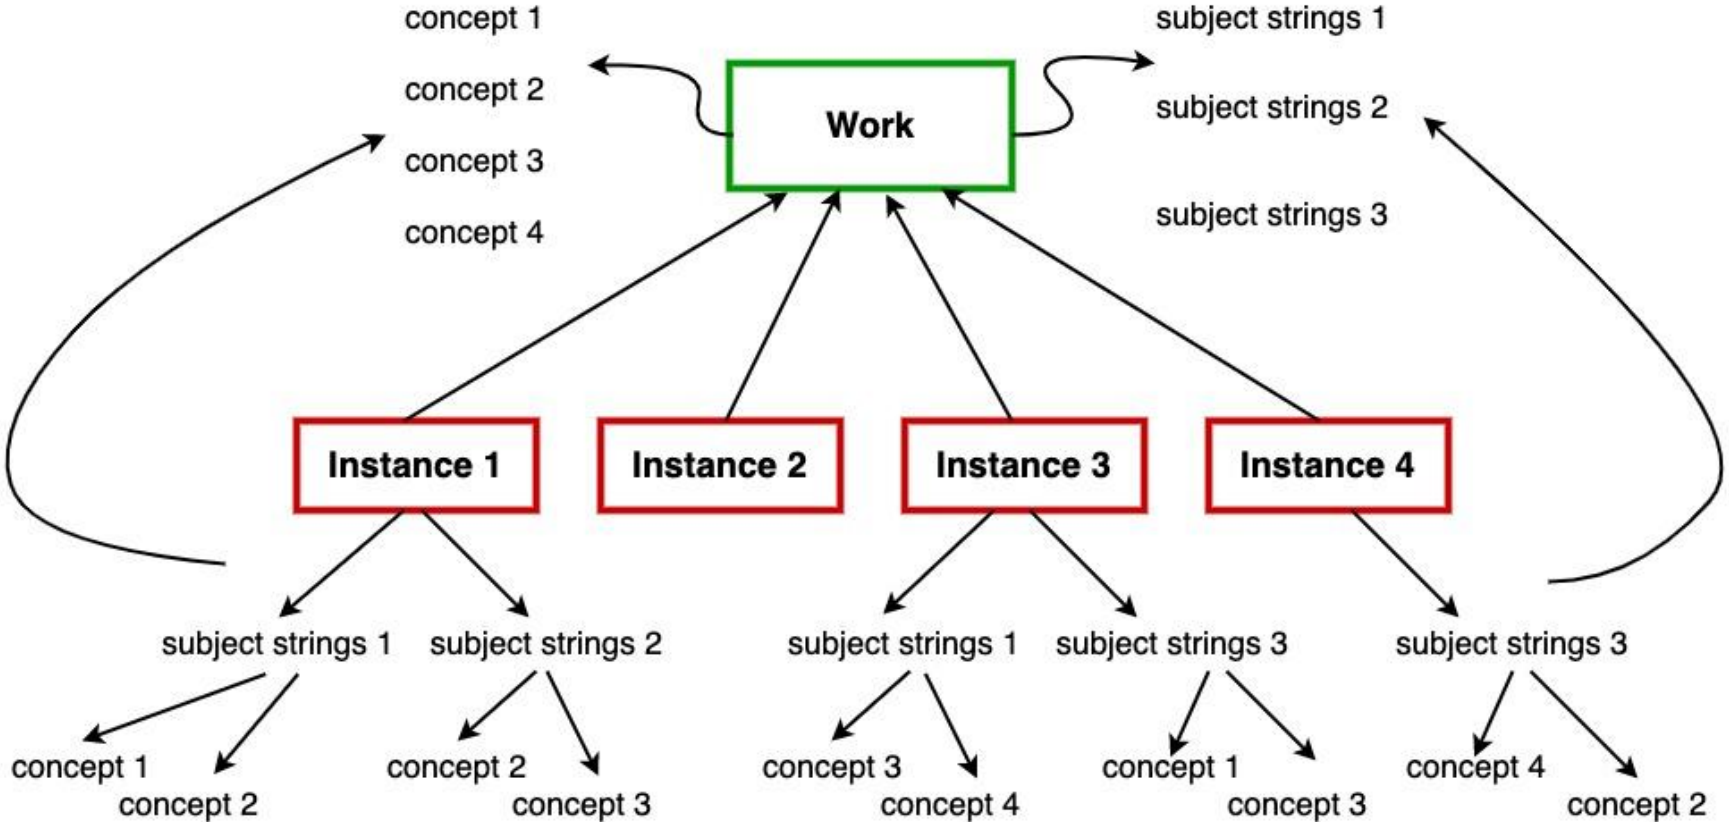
concept 1
concept 2
concept 3
concept 4

Work

subject strings 1
subject strings 2
subject strings 3

Instance 1
Instance 2
Instance 3
Instance 4

subject strings 1
subject strings 2
subject strings 1
subject strings 3
subject strings 3

concept 1
concept 2
concept 2
concept 3
concept 3
concept 4
concept 1
concept 3
concept 4
concept 2